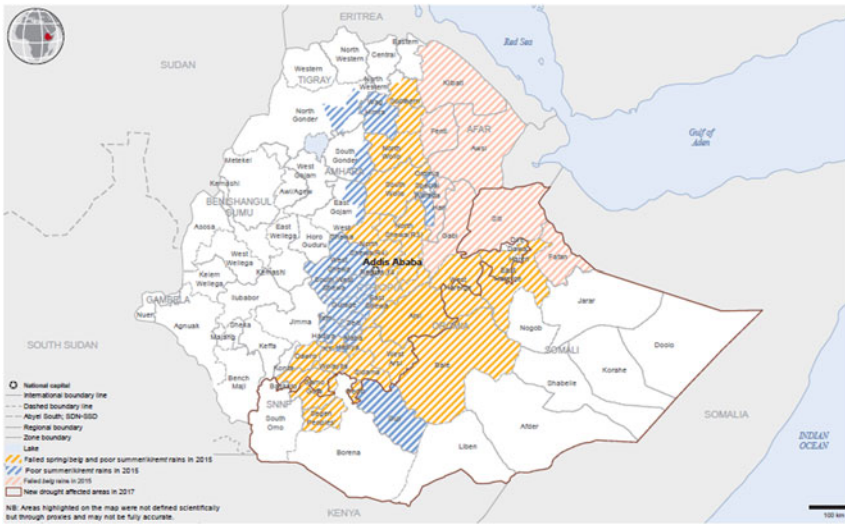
ERITREA
Red Sea
SUDAN
Western
North Western
Central
Eastern
TIGRAY
North Western
Wag Himra
Kilbati
North Gonder
AFAR
Fanti
Gulf of Aden
Awsi
South Gonder
AMHARA
Metekel
West Gojam
Kemashi
Awi/Agew
East Gojam
BENISHANGUL GUMU
Gabi
Siti
Asosa
East Wellega
Horo Guduru
West Wellega
Addis Ababa
Fafan
Kemashi
GAMBELA
Kelem Wellega
Ilubabor
Jarar
Nuer
Agnuak
Nogob
Doolo
SOUTH SUDAN
Sheka
Jimma
OROMIA
SOMALI
Keffa
Korahe
Shabelle
Bench Maji
Bale
SOMALIA
SNNP
South Omo
Afder
Liben
INDIAN OCEAN
Borena
KENYA
National capital
International boundary line
Dashed boundary line
Abyei South, SDN-SSD
Regional boundary
Zone boundary
Lake
Failed spring/belg and poor summer/kiremt rains in 2015
Poor summer/kiremt rains in 2015
Failed belg rains in 2015
New drought affected areas in 2017
NB: Areas highlighted on the map were not defined scientifically but through proxies and may not be fully accurate.
100 km